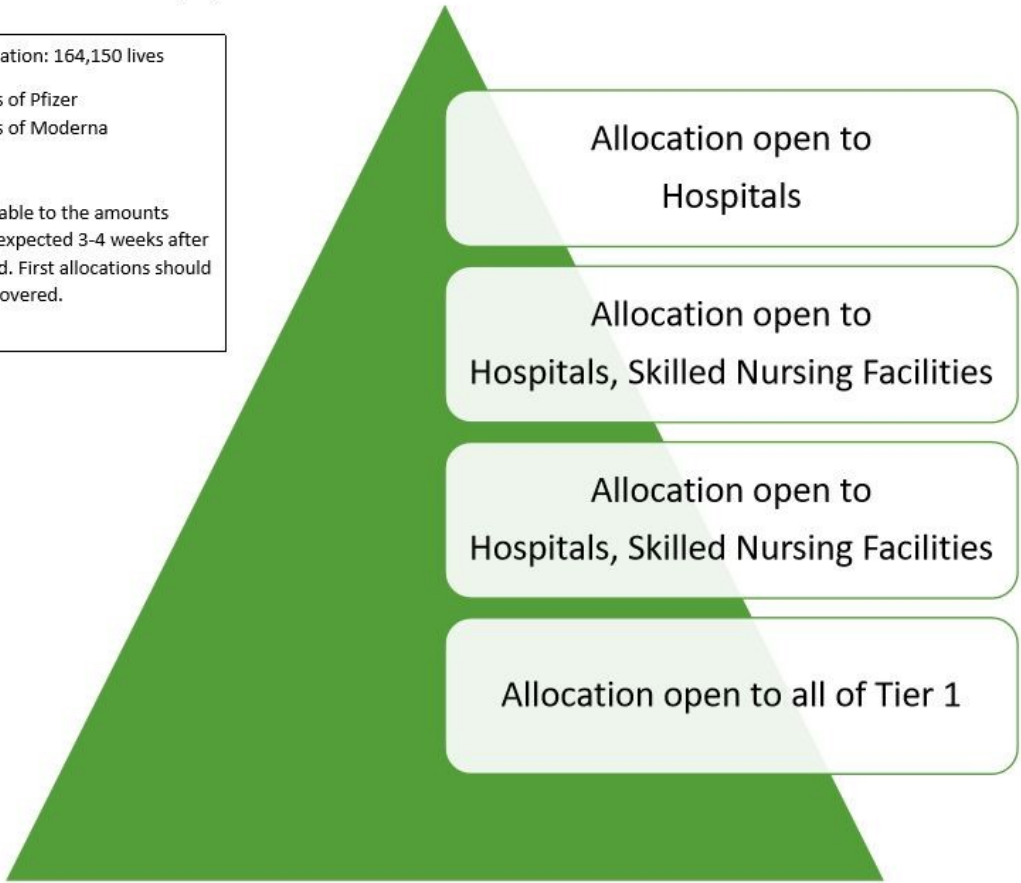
ation: 164,150 lives

s of Pfizer
s of Moderna

able to the amounts
expected 3-4 weeks after
d. First allocations should
overed.

Allocation open to
Hospitals

Allocation open to
Hospitals, Skilled Nursing Facilities

Allocation open to
Hospitals, Skilled Nursing Facilities

Allocation open to all of Tier 1